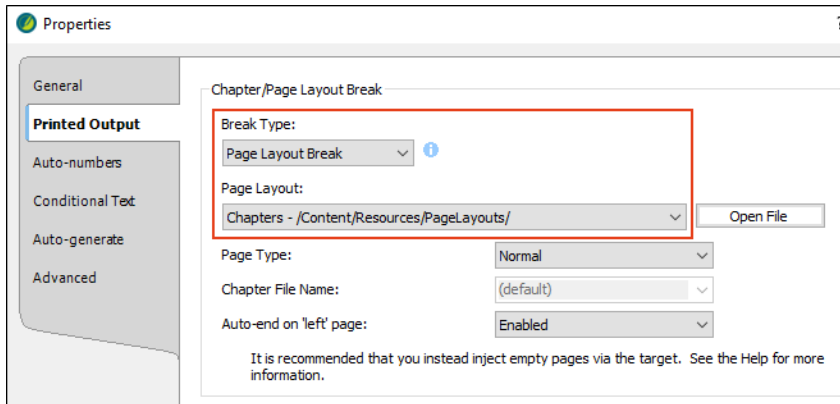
Properties

General
Printed Output
Auto-numbers
Conditional Text
Auto-generate
Advanced

Chapter/Page Layout Break

Break Type:
Page Layout Break

Page Layout:
Chapters - /Content/Resources/PageLayouts/
Open File

Page Type:
Normal

Chapter File Name:
(default)

Auto-end on 'left' page:
Enabled

It is recommended that you instead inject empty pages via the target. See the Help for more information.